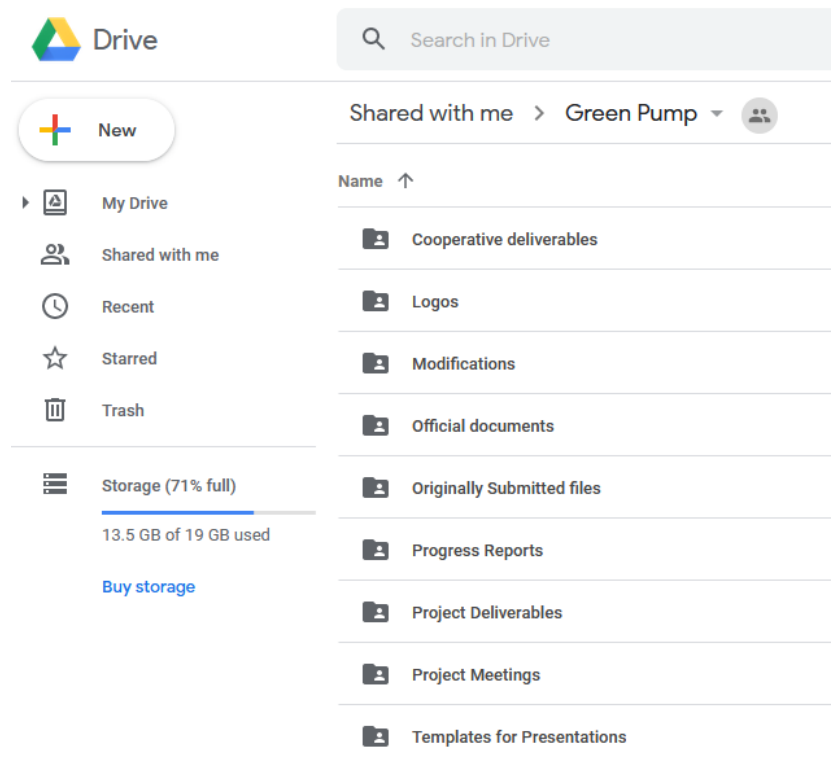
Drive

Search in Drive

New

My Drive

Shared with me

Recent

Starred

Trash

Storage (71% full)

13.5 GB of 19 GB used

Buy storage

Shared with me > Green Pump

Name ↑

Cooperative deliverables

Logos

Modifications

Official documents

Originally Submitted files

Progress Reports

Project Deliverables

Project Meetings

Templates for Presentations